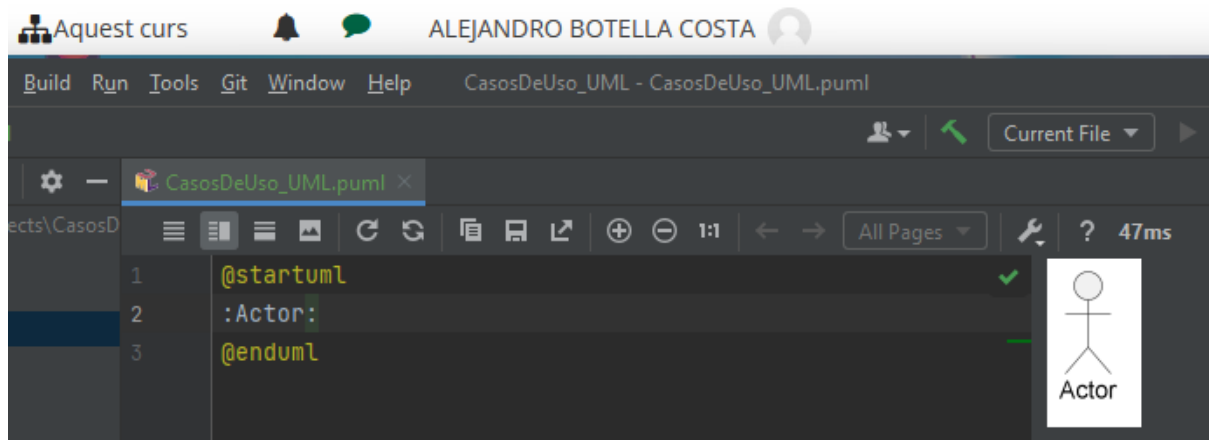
Aquest curs ALEJANDRO BOTELLA COSTA

Build Run Tools Git Window Help CasosDeUso_UML - CasosDeUso_UML.puml

Current File

CasosDeUso_UML.puml

ects\CasosD

1:1 All Pages ? 47ms

1 @startuml
2 :Actor:
3 @enduml

Actor